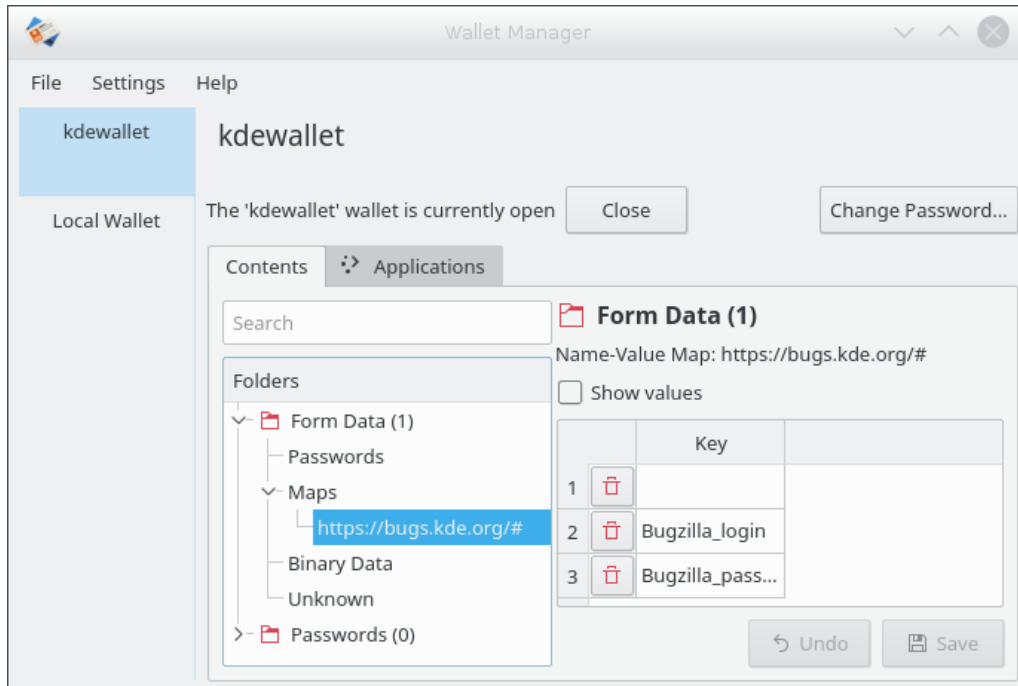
Wallet Manager

File Settings Help

kdewallet

Local Wallet

kdewallet

The 'kdewallet' wallet is currently open Close Change Password...

Contents Applications

Search

Folders

Form Data (1)
Passwords
Maps
https://bugs.kde.org/#
Binary Data
Unknown
Passwords (0)

Form Data (1)

Name-Value Map: https://bugs.kde.org/#

Show values

| | | Key |
|---|---|---|
| 1 | | |
| 2 | | Bugzilla_login |
| 3 | | Bugzilla_pass... |

Undo Save